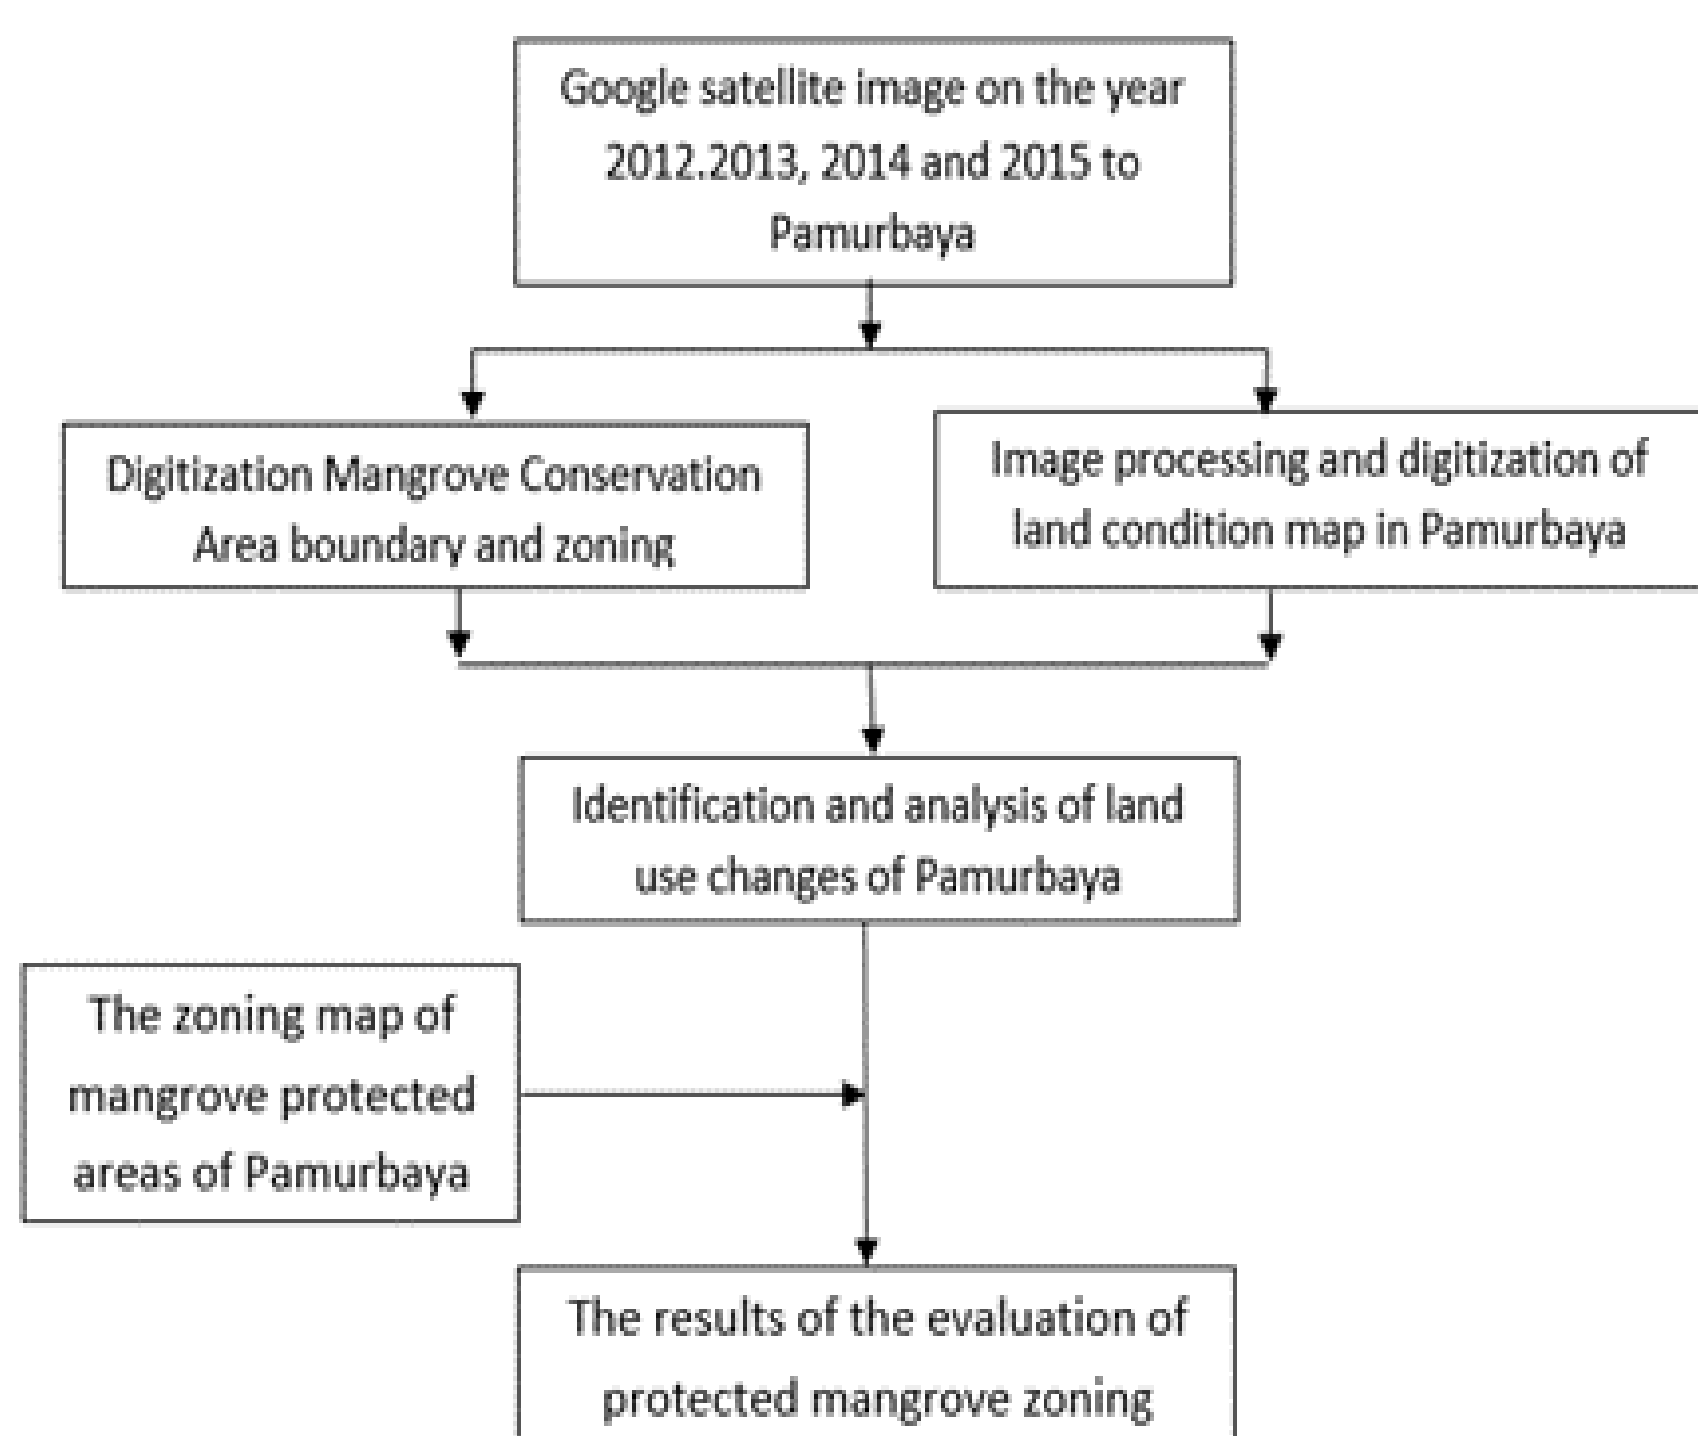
Google satellite image on the year 2012.2013, 2014 and 2015 to Pamurbaya

Digitization Mangrove Conservation Area boundary and zoning

Image processing and digitization of land condition map in Pamurbaya

Identification and analysis of land use changes of Pamurbaya

The zoning map of mangrove protected areas of Pamurbaya

The results of the evaluation of protected mangrove zoning